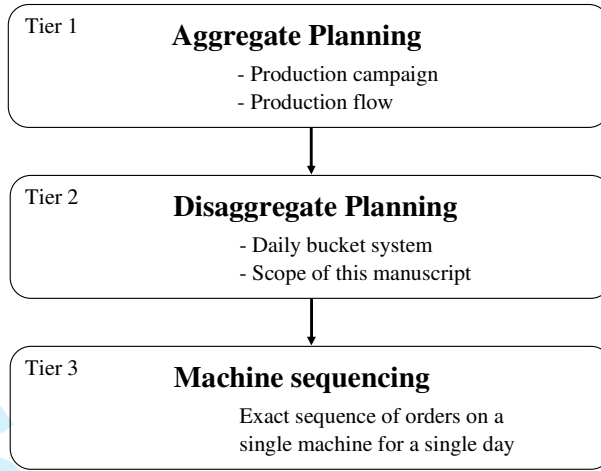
Tier 1
Aggregate Planning
- Production campaign
- Production flow

Tier 2
Disaggregate Planning
- Daily bucket system
- Scope of this manuscript

Tier 3
Machine sequencing
Exact sequence of orders on a single machine for a single day